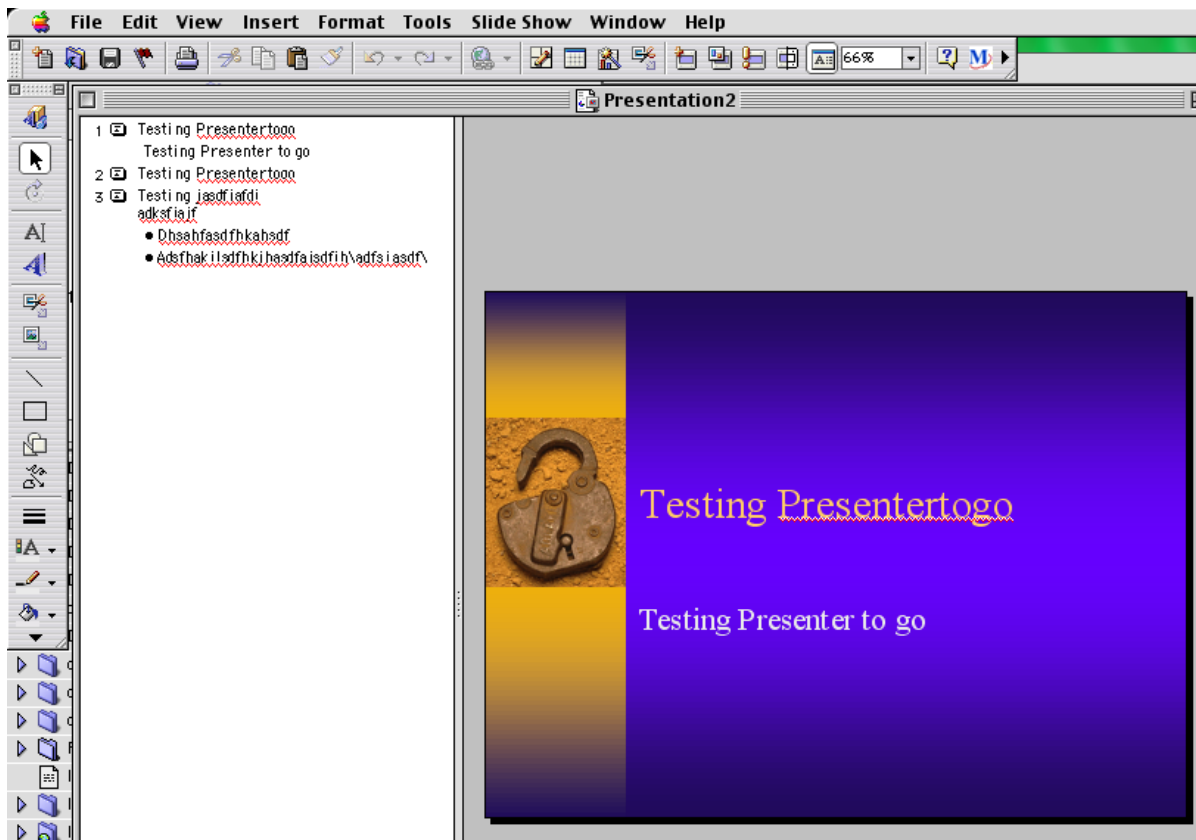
File Edit View Insert Format Tools Slide Show Window Help

66%

Presentation2

1 Testing Presentertogo
Testing Presenter to go
2 Testing Presentertogo
3 Testing jasdfjafdi adksfjajf
• Dhsahfasdfhkahsdf
• Adsfhakilsdfhkjhasdfaisdfih\adfsiasdf\

Testing Presentertogo

Testing Presenter to go